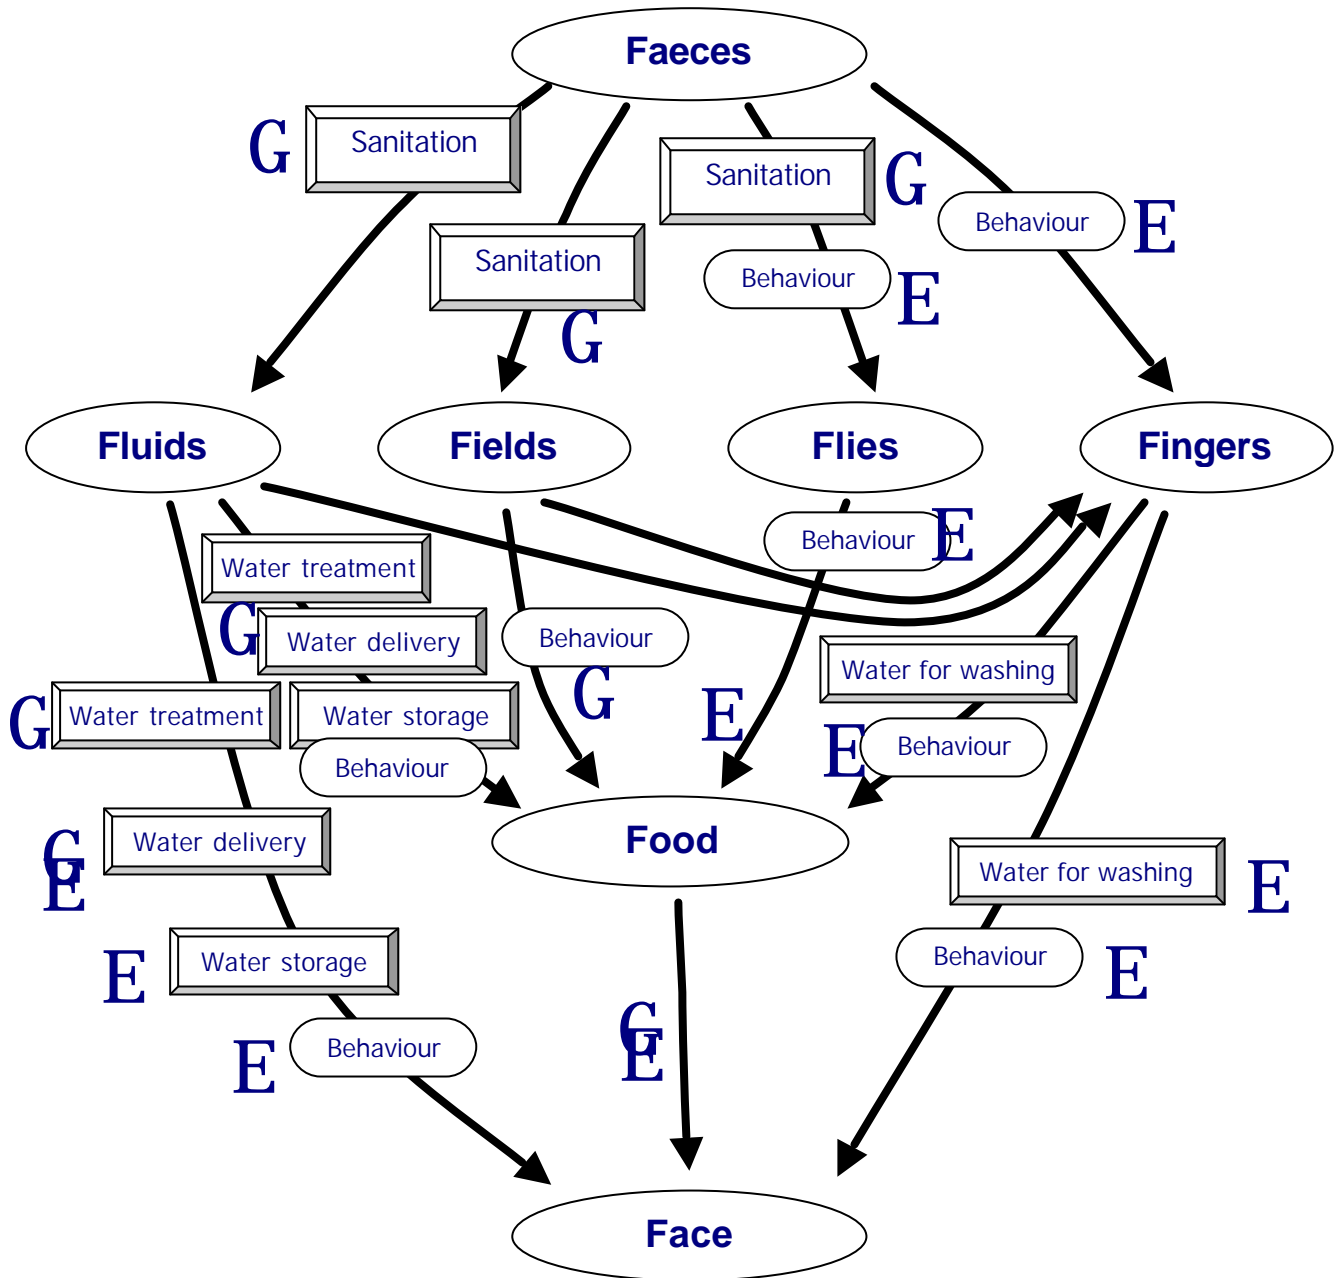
Faeces

G Sanitation

Sanitation G

Behaviour E

Sanitation G

Behaviour E

Fluids

Fields

Flies

Fingers

Behaviour E

Water treatment

G Water delivery

Behaviour G

G Water treatment

Water storage

Behaviour

E

Water for washing

E Behaviour

Food

G E Water delivery

Water for washing E

E Water storage

Behaviour E

E Behaviour

G E

Face